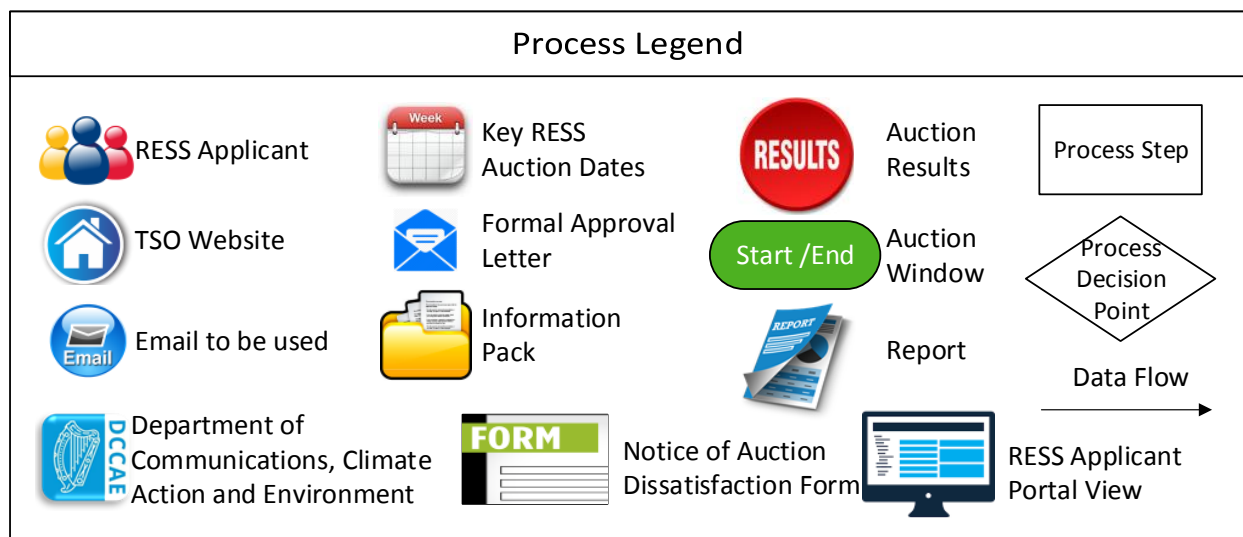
Process Legend

RESS Applicant

Week

Key RESS Auction Dates

RESULTS

Auction Results

Process Step

TSO Website

Formal Approval Letter

Start /End

Auction Window

Process Decision Point

Email

Email to be used

Information Pack

REPORT

Report

Data Flow

DCCAE

Department of Communications, Climate Action and Environment

FORM

Notice of Auction Dissatisfaction Form

RESS Applicant Portal View